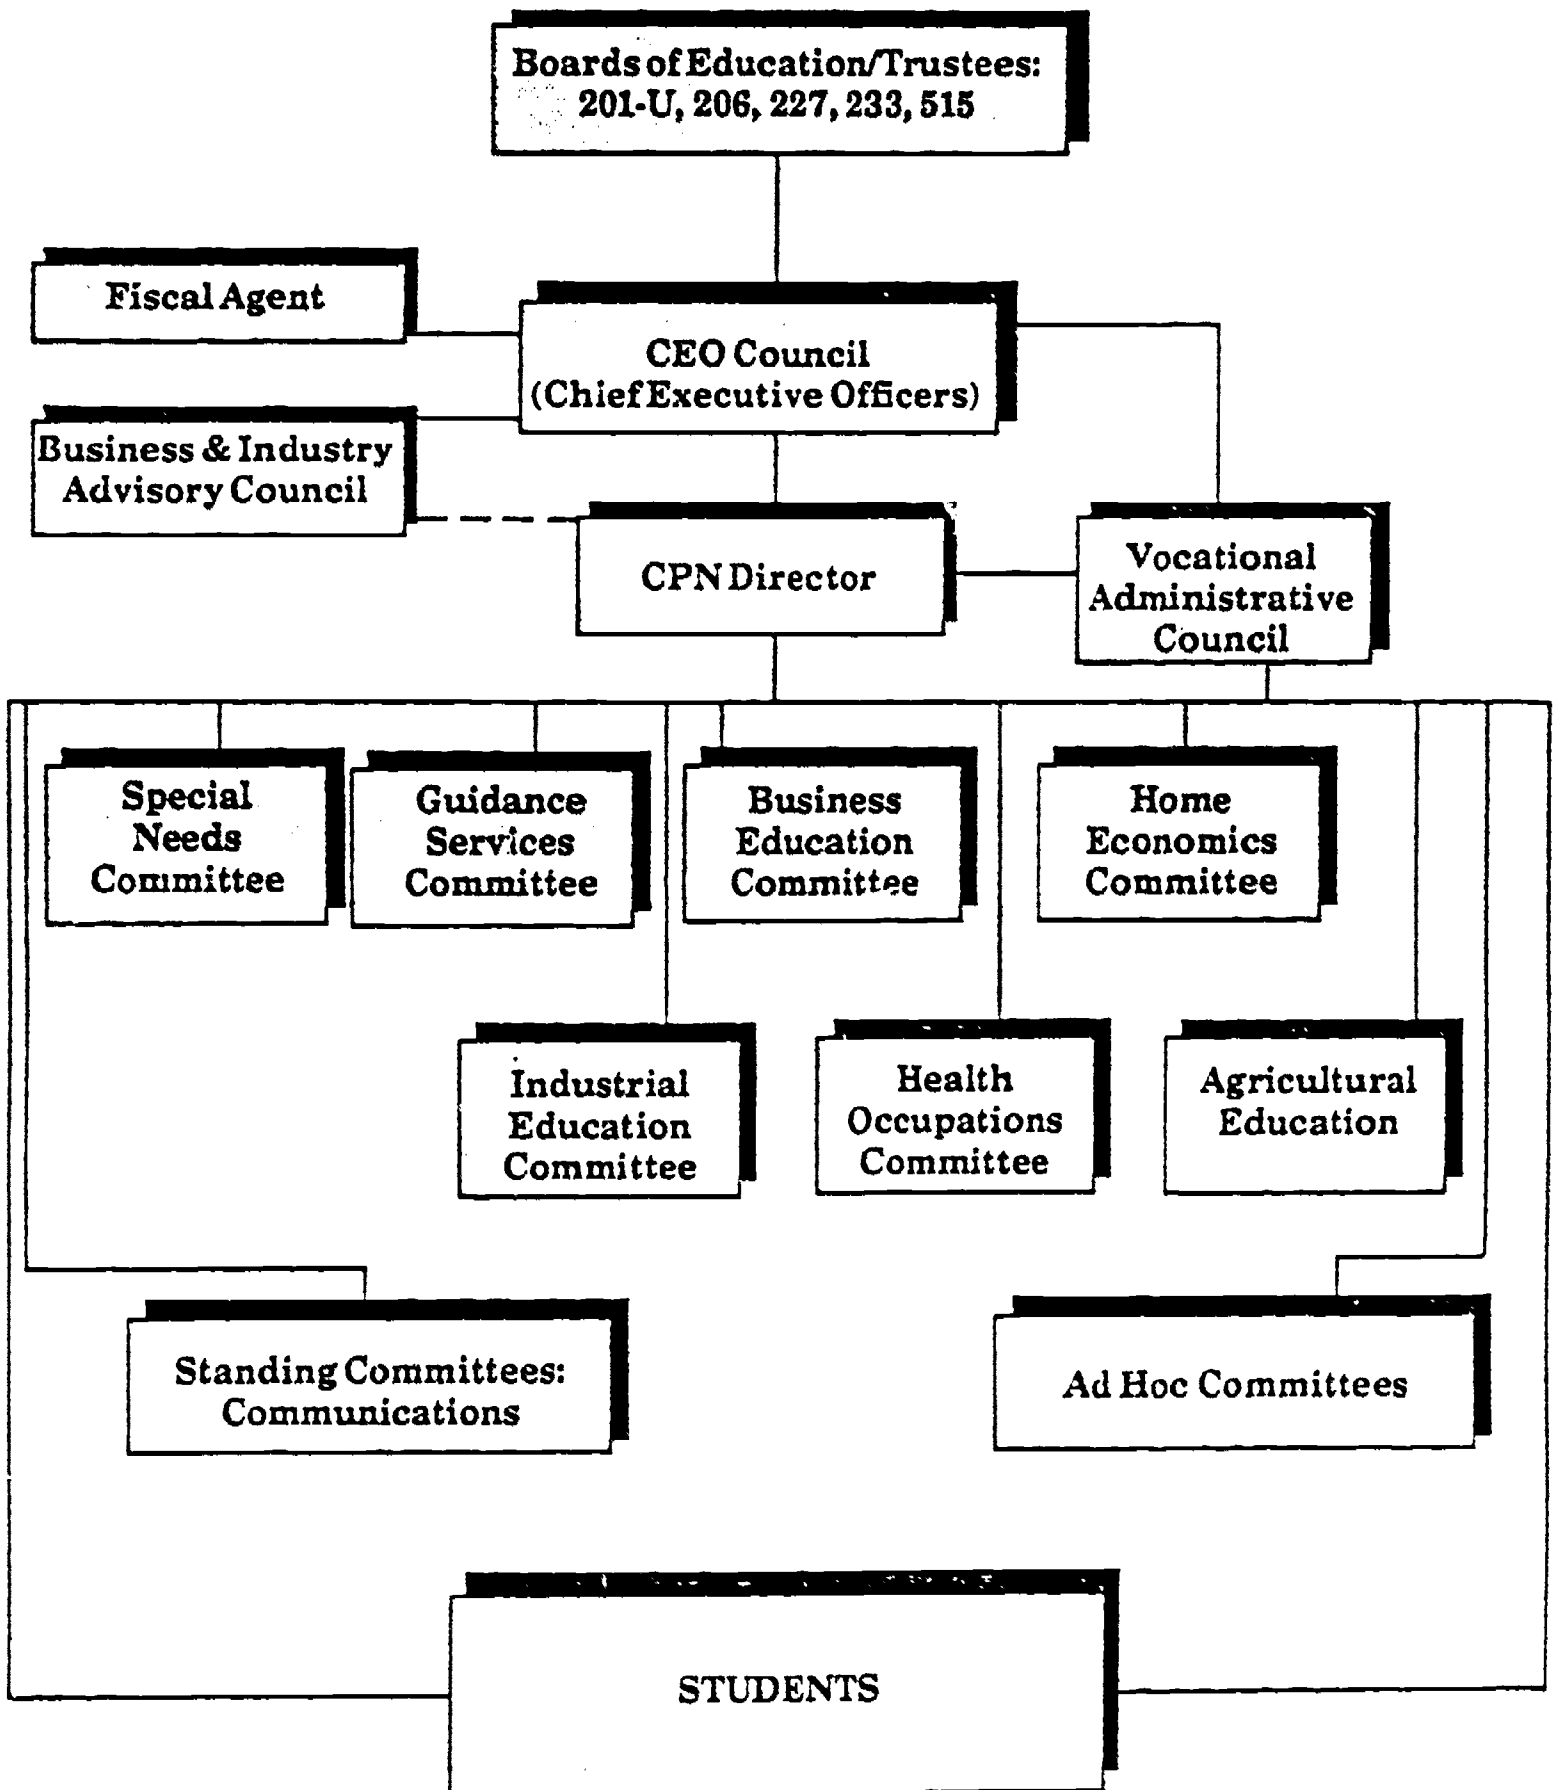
Boards of Education/Trustees: 201-U, 206, 227, 233, 515

Fiscal Agent

CEO Council (Chief Executive Officers)

Business & Industry Advisory Council

CPN Director

Vocational Administrative Council

Special Needs Committee

Guidance Services Committee

Business Education Committee

Home Economics Committee

Industrial Education Committee

Health Occupations Committee

Agricultural Education

Standing Committees: Communications

Ad Hoc Committees

STUDENTS